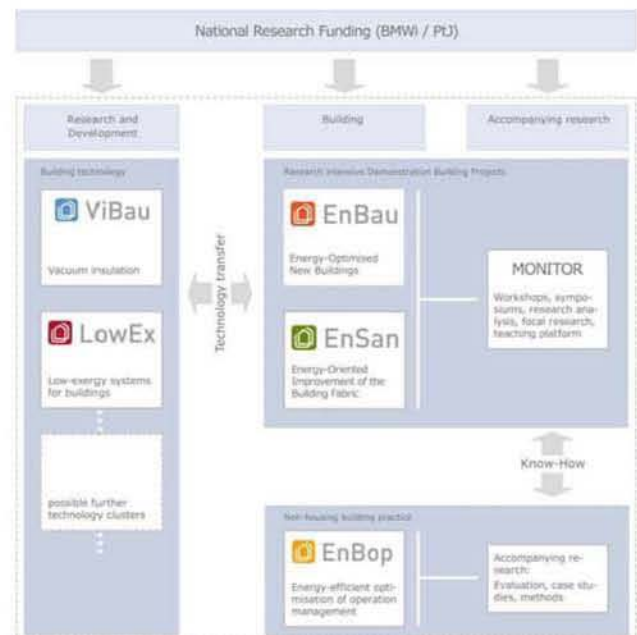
National Research Funding (BMWI / PtJ)

Research and Development

Building

Accompanying research

Building technology

ViBau

Vacuum insulation

LowEx

Low-exergy systems for buildings

possible further technology clusters

Technology transfer

Research intensive Demonstration Building Projects

EnBau

Energy-Optimised New Buildings

EnSan

Energy-Oriented Improvement of the Building Fabric

MONITOR

Workshops, symposiums, research analysis, focal research, teaching platform

Know-How

Non-housing building practice

EnBop

Energy-efficient optimisation of operation management

Accompanying research: Evaluation, case studies, methods